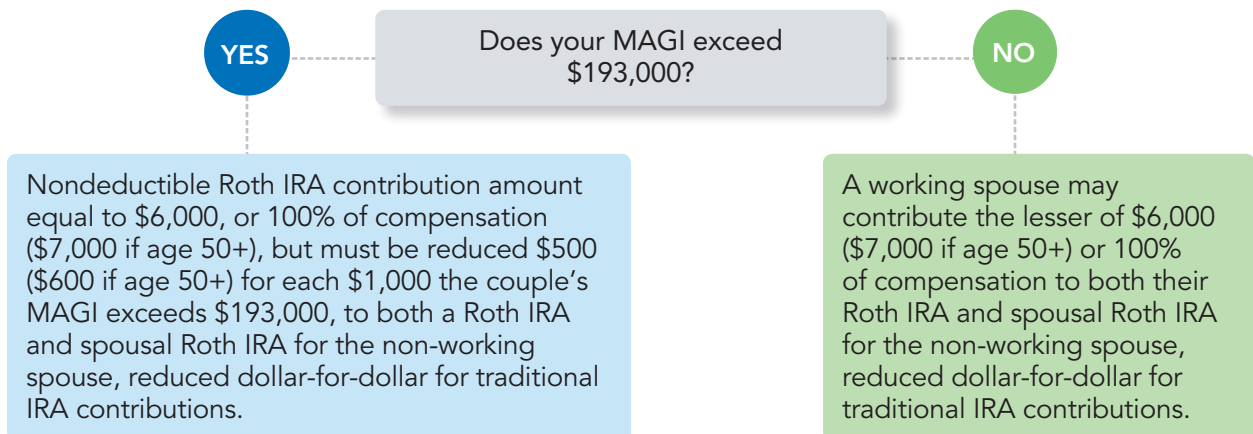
YES

Does your MAGI exceed $193,000?

NO

Nondeductible Roth IRA contribution amount equal to $6,000, or 100% of compensation ($7,000 if age 50+), but must be reduced $500 ($600 if age 50+) for each $1,000 the couple's MAGI exceeds $193,000, to both a Roth IRA and spousal Roth IRA for the non-working spouse, reduced dollar-for-dollar for traditional IRA contributions.

A working spouse may contribute the lesser of $6,000 ($7,000 if age 50+) or 100% of compensation to both their Roth IRA and spousal Roth IRA for the non-working spouse, reduced dollar-for-dollar for traditional IRA contributions.